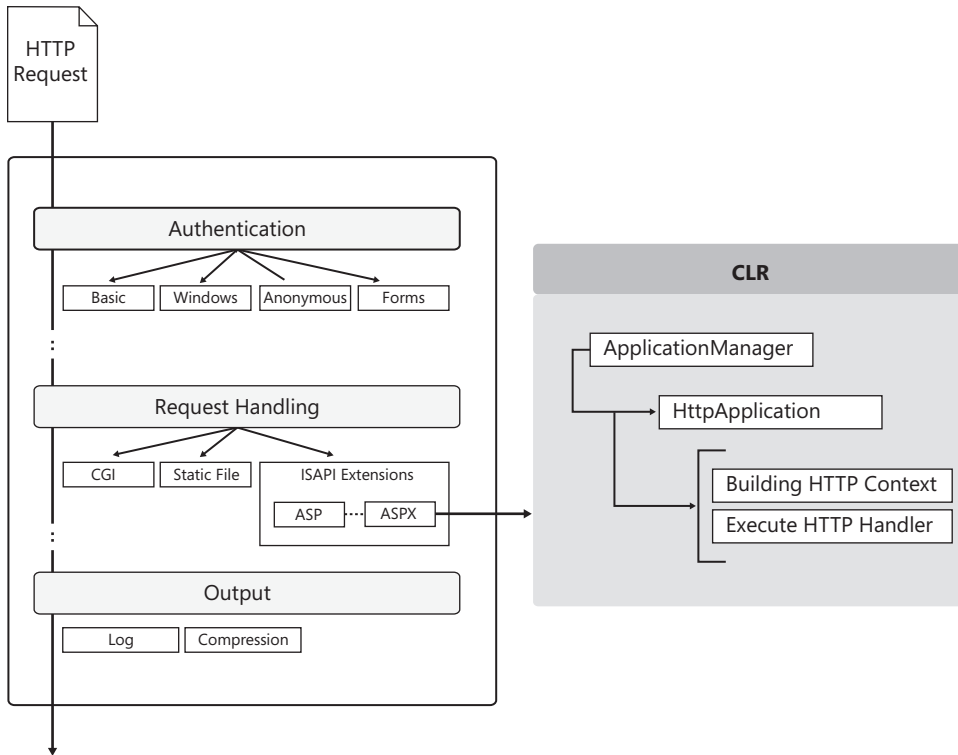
HTTP Request

Authentication

Basic
Windows
Anonymous
Forms

Request Handling

CGI
Static File
ISAPI Extensions
ASP
ASPX

Output

Log
Compression

CLR

ApplicationManager
HttpApplication
Building HTTP Context
Execute HTTP Handler